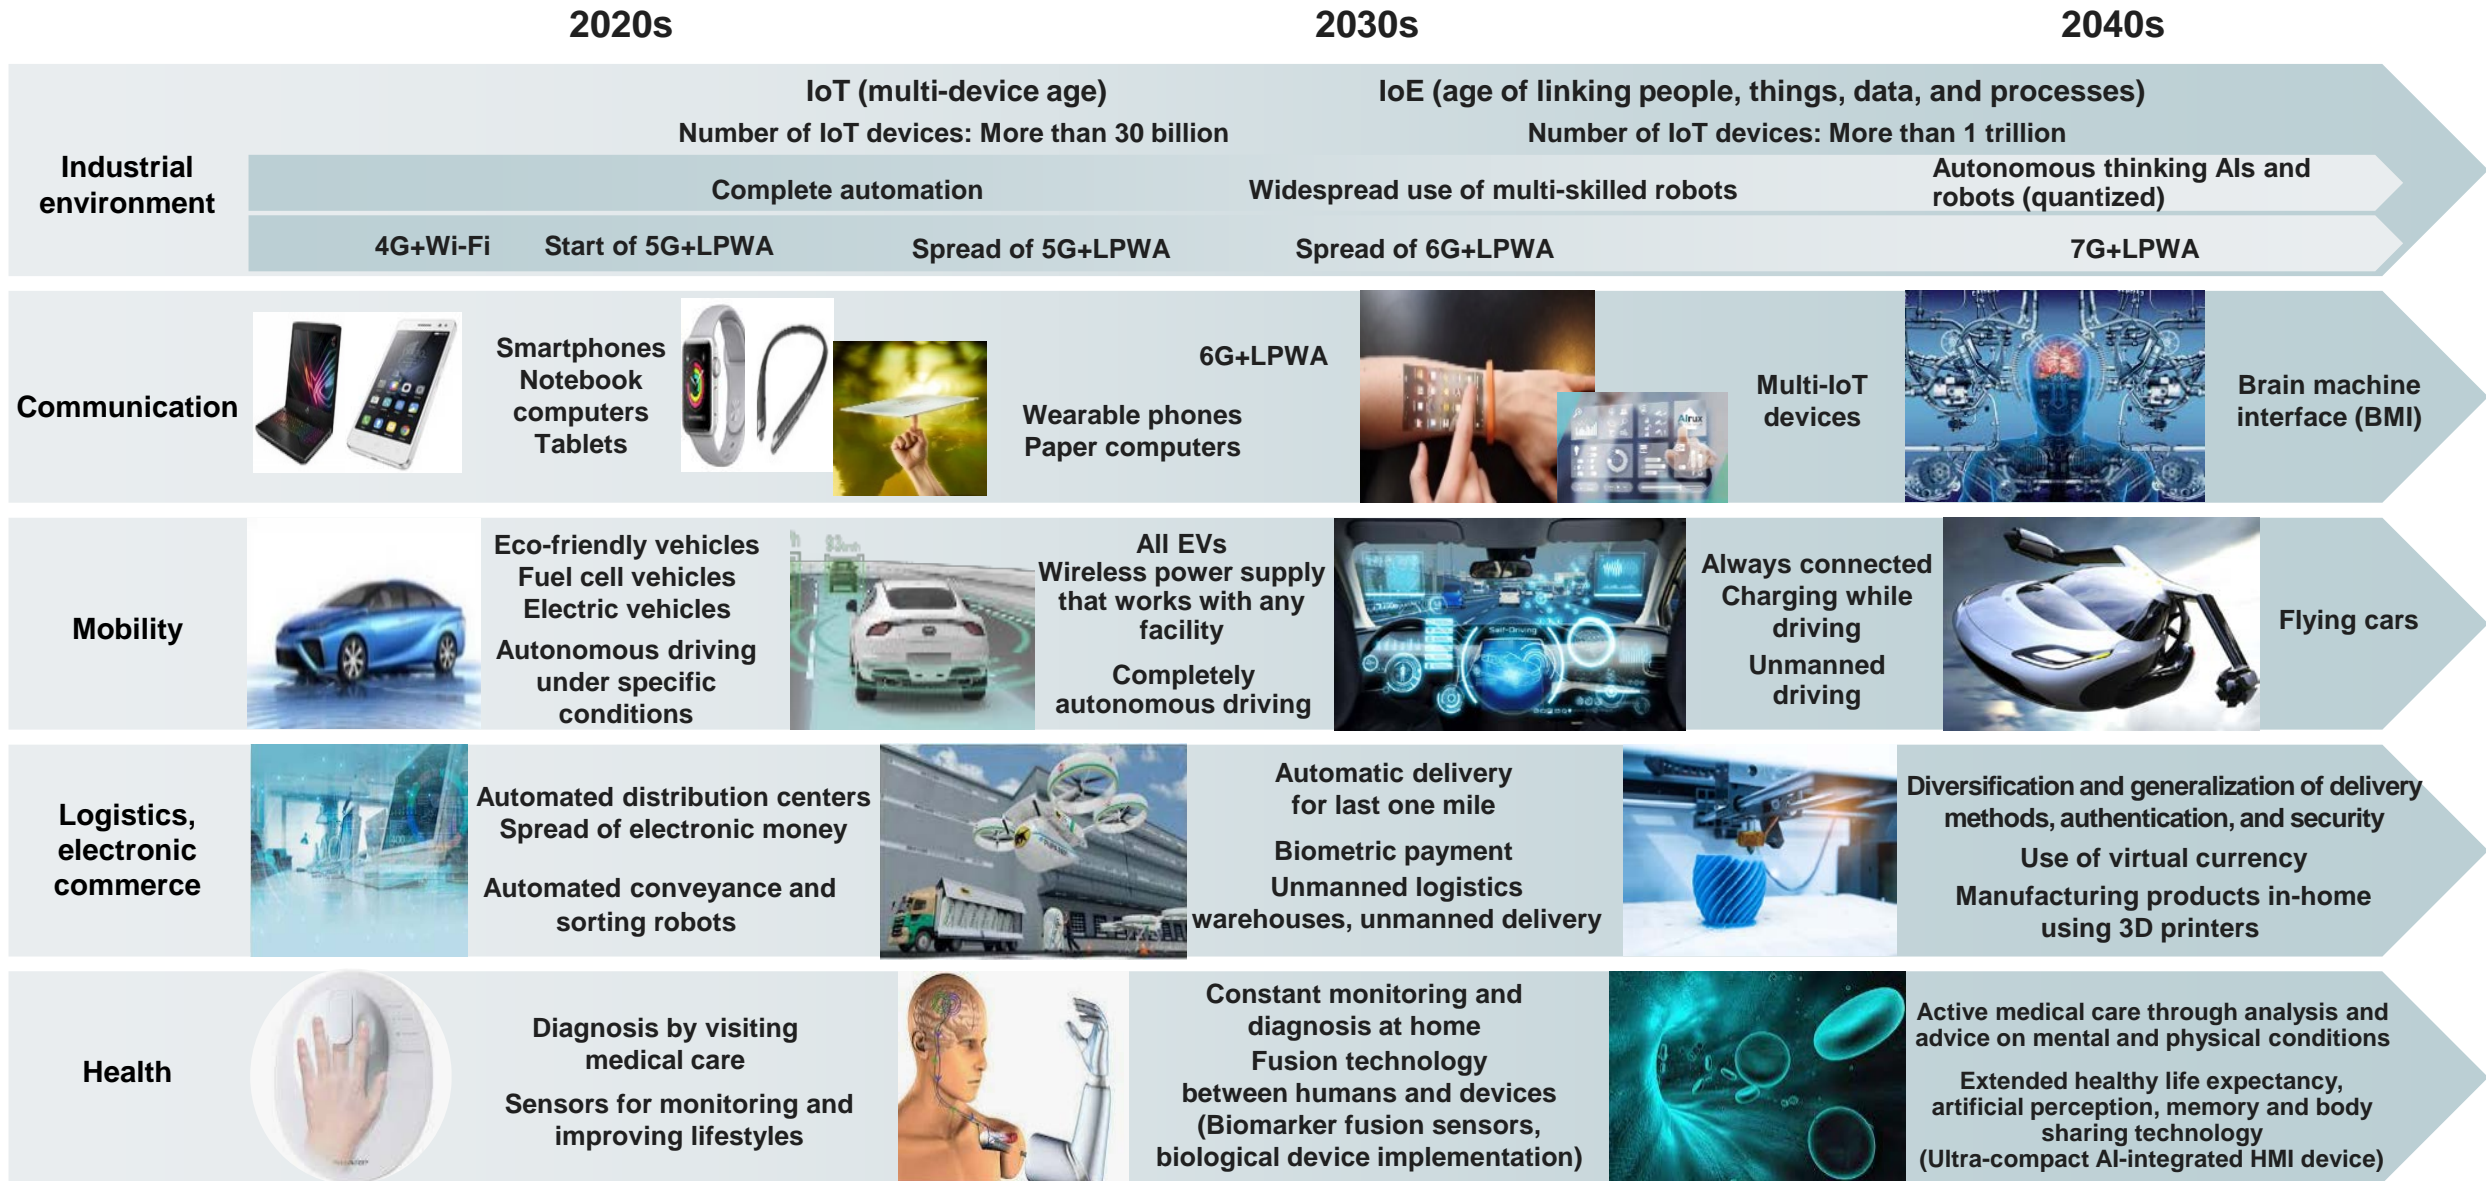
2020s

2030s

2040s

Industrial environment

IoT (multi-device age)
Number of IoT devices: More than 30 billion

IoE (age of linking people, things, data, and processes)
Number of IoT devices: More than 1 trillion

Complete automation

Widespread use of multi-skilled robots

Autonomous thinking AIs and robots (quantized)

4G+Wi-Fi

Start of 5G+LPWA

Spread of 5G+LPWA

Spread of 6G+LPWA

7G+LPWA

Communication

Smartphones
Notebook computers
Tablets

6G+LPWA

Wearable phones
Paper computers

Multi-IoT devices

Brain machine interface (BMI)

Mobility

Eco-friendly vehicles
Fuel cell vehicles
Electric vehicles

Autonomous driving under specific conditions

All EVs
Wireless power supply that works with any facility

Completely autonomous driving

Always connected
Charging while driving

Unmanned driving

Flying cars

Logistics, electronic commerce

Automated distribution centers
Spread of electronic money

Automated conveyance and sorting robots

Automatic delivery for last one mile

Biometric payment
Unmanned logistics warehouses, unmanned delivery

Diversification and generalization of delivery methods, authentication, and security

Use of virtual currency

Manufacturing products in-home using 3D printers

Health

Diagnosis by visiting medical care

Sensors for monitoring and improving lifestyles

Constant monitoring and diagnosis at home
Fusion technology between humans and devices
(Biomarker fusion sensors, biological device implementation)

Active medical care through analysis and advice on mental and physical conditions

Extended healthy life expectancy, artificial perception, memory and body sharing technology
(Ultra-compact AI-integrated HMI device)